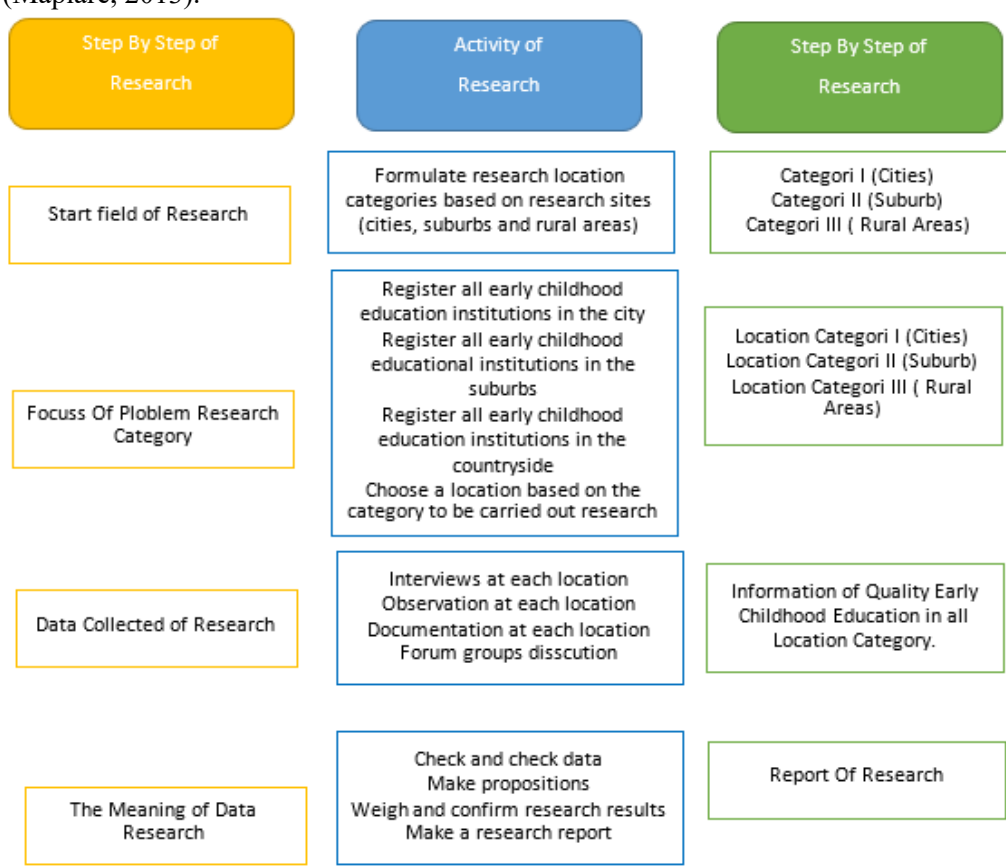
(Mapiare, 2015).

Step By Step of Research

Activity of Research

Step By Step of Research

Start field of Research

Formulate research location categories based on research sites (cities, suburbs and rural areas)

Categori I (Cities)
Categori II (Suburb)
Categori III ( Rural Areas)

Focuss Of Ploblem Research Category

Register all early childhood education institutions in the city
Register all early childhood educational institutions in the suburbs
Register all early childhood education institutions in the countryside
Choose a location based on the category to be carried out research

Location Categori I (Cities)
Location Categori II (Suburb)
Location Categori III ( Rural Areas)

Data Collected of Research

Interviews at each location
Observation at each location
Documentation at each location
Forum groups disscution

Information of Quality Early Childhood Education in all Location Category.

The Meaning of Data Research

Check and check data
Make propositions
Weigh and confirm research results
Make a research report

Report Of Research